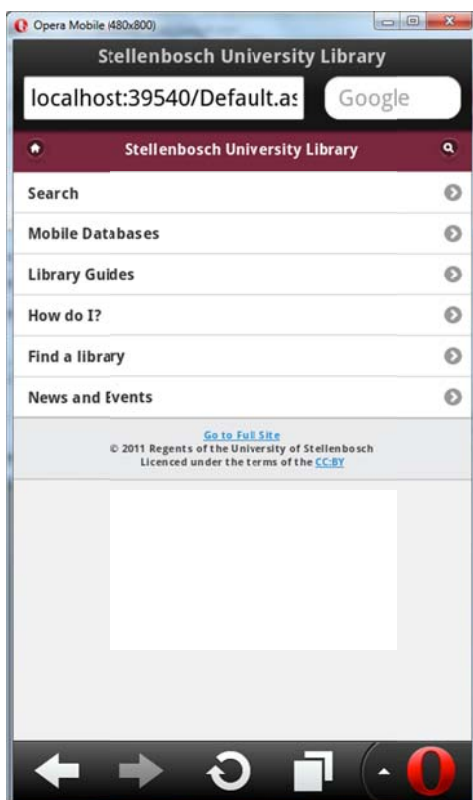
Opera Mobile (480x800)

Stellenbosch University Library

localhost:39540/Default.as

Google

Stellenbosch University Library

Search

Mobile Databases

Library Guides

How do I?

Find a library

News and Events

Go to Full Site
© 2011 Regents of the University of Stellenbosch
Licenced under the terms of the CC:BY